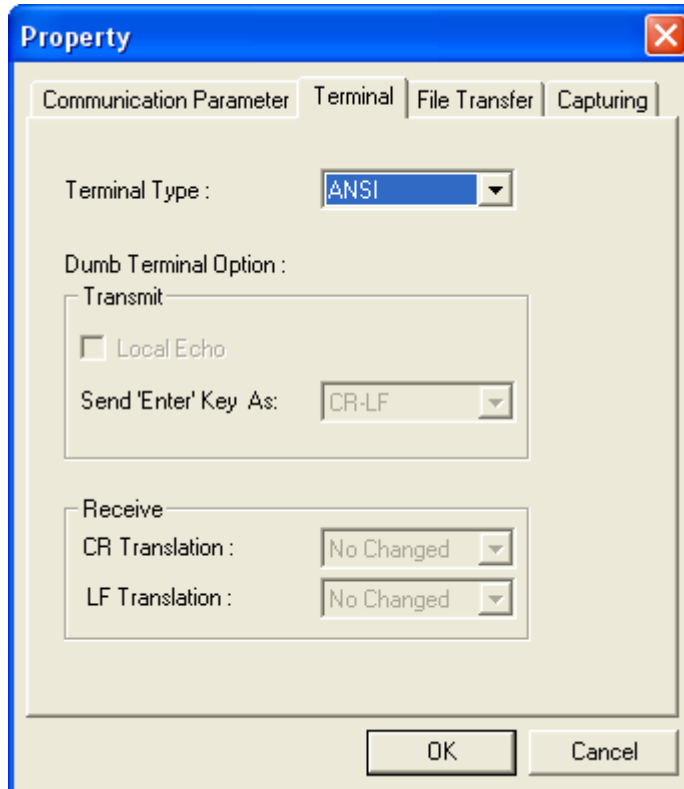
Property

Communication Parameter | Terminal | File Transfer | Capturing

Terminal Type : ANSI

Dumb Terminal Option :

Transmit

Local Echo

Send 'Enter' Key As: CR-LF

Receive

CR Translation : No Changed

LF Translation : No Changed

OK Cancel